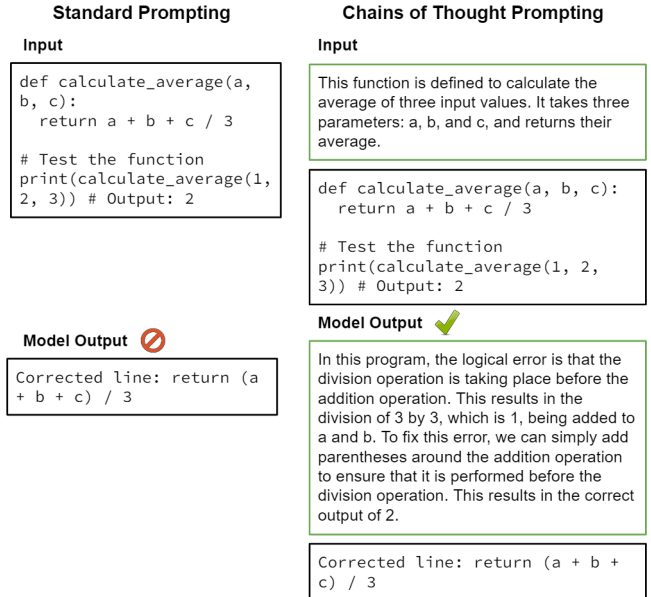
Standard Prompting

Input

def calculate_average(a, b, c):
  return a + b + c / 3

# Test the function
print(calculate_average(1, 2, 3)) # Output: 2

Model Output

Corrected line: return (a + b + c) / 3

Chains of Thought Prompting

Input

This function is defined to calculate the average of three input values. It takes three parameters: a, b, and c, and returns their average.

def calculate_average(a, b, c):
  return a + b + c / 3

# Test the function
print(calculate_average(1, 2, 3)) # Output: 2

Model Output

In this program, the logical error is that the division operation is taking place before the addition operation. This results in the division of 3 by 3, which is 1, being added to a and b. To fix this error, we can simply add parentheses around the addition operation to ensure that it is performed before the division operation. This results in the correct output of 2.

Corrected line: return (a + b + c) / 3